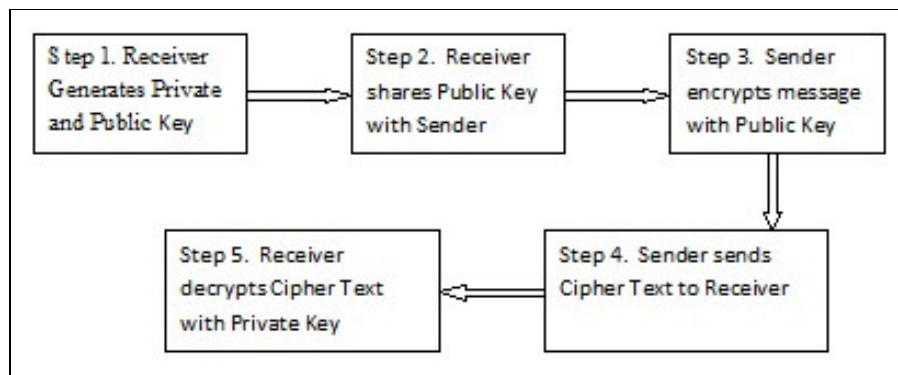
S tep 1. Receiver Generates Private and Public Key

Step 2. Receiver shares Public Key with Sender

Step 3. Sender encrypts message with Public Key

Step 4. Sender sends Cipher Text to Receiver

Step 5. Receiver decrypts Cipher Text with Private Key